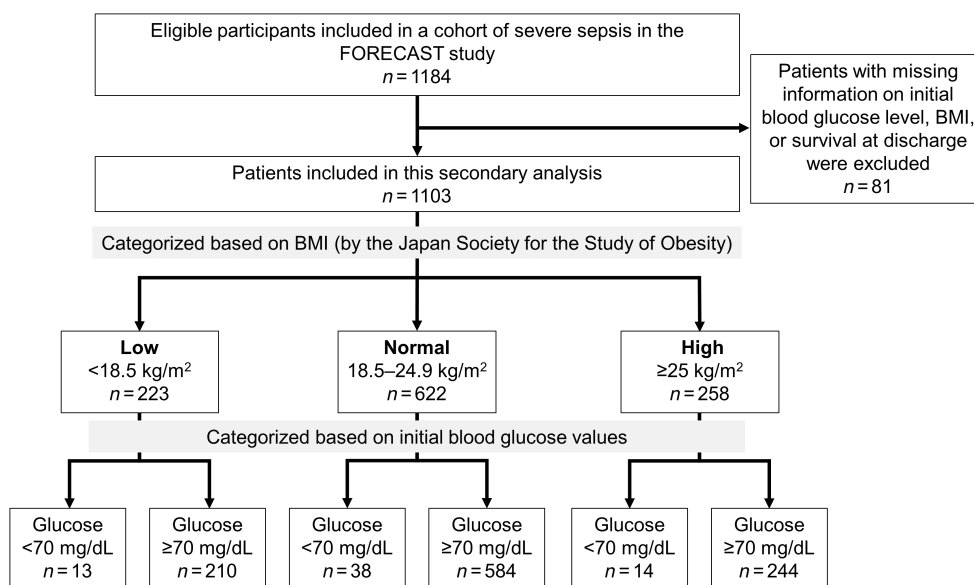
Eligible participants included in a cohort of severe sepsis in the FORECAST study
$n = 1184$

Patients with missing information on initial blood glucose level, BMI, or survival at discharge were excluded
$n = 81$

Patients included in this secondary analysis
$n = 1103$

Categorized based on BMI (by the Japan Society for the Study of Obesity)

**Low**
<18.5 kg/m$^2$
$n = 223$

**Normal**
18.5–24.9 kg/m$^2$
$n = 622$

**High**
≥25 kg/m$^2$
$n = 258$

Categorized based on initial blood glucose values

Glucose
<70 mg/dL
$n = 13$

Glucose
≥70 mg/dL
$n = 210$

Glucose
<70 mg/dL
$n = 38$

Glucose
≥70 mg/dL
$n = 584$

Glucose
<70 mg/dL
$n = 14$

Glucose
≥70 mg/dL
$n = 244$